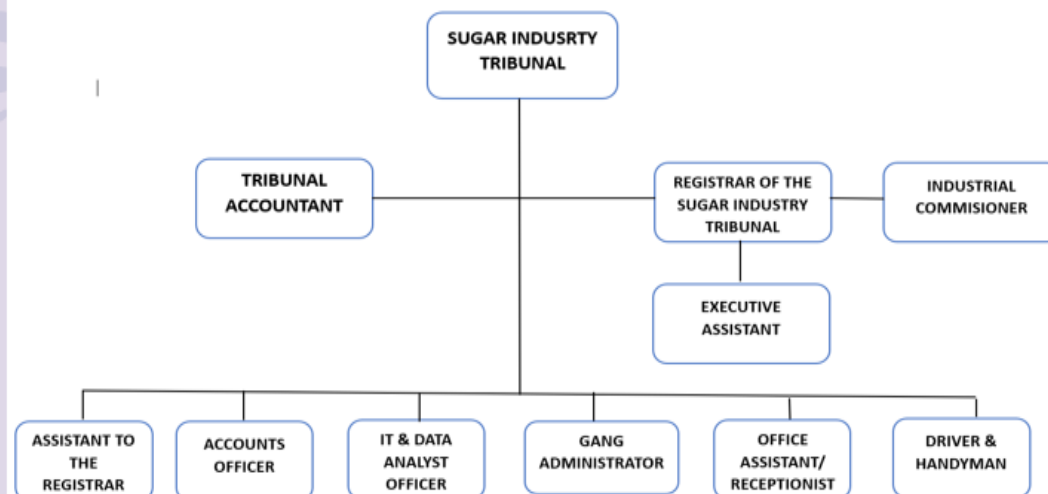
SUGAR INDUSRTY TRIBUNAL

TRIBUNAL ACCOUNTANT

REGISTRAR OF THE SUGAR INDUSTRY TRIBUNAL

INDUSTRIAL COMMISIONER

EXECUTIVE ASSISTANT

ASSISTANT TO THE REGISTRAR

ACCOUNTS OFFICER

IT & DATA ANALYST OFFICER

GANG ADMINISTRATOR

OFFICE ASSISTANT/ RECEPTIONIST

DRIVER & HANDYMAN